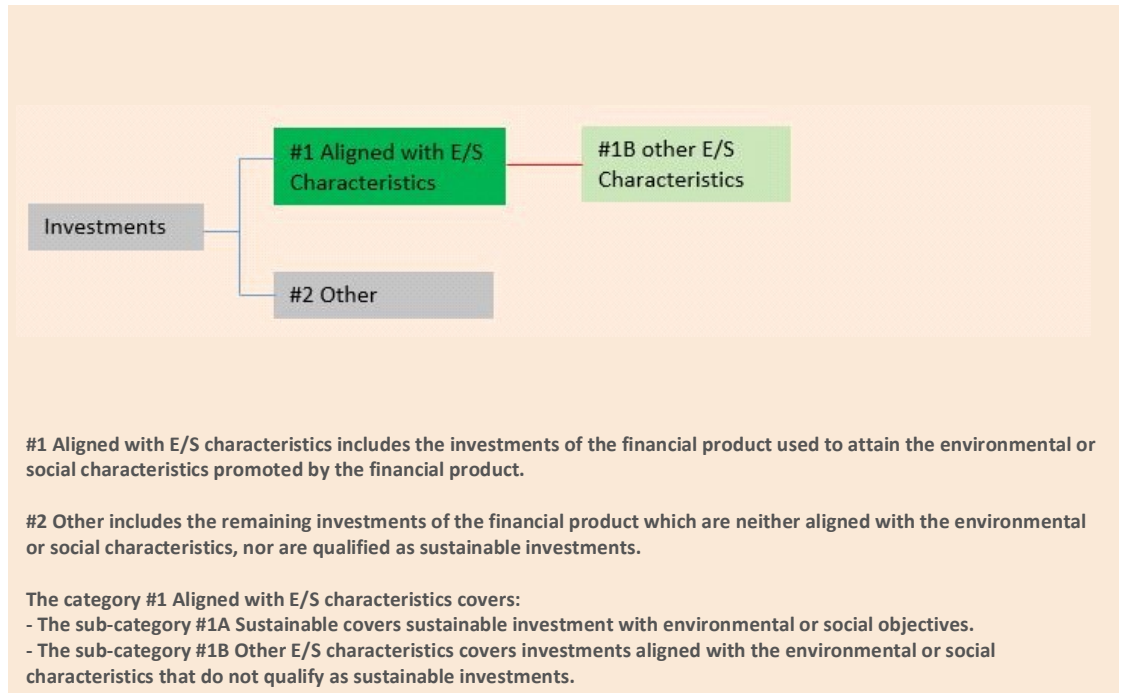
Investments

#1 Aligned with E/S Characteristics

#1B other E/S Characteristics

#2 Other

#1 Aligned with E/S characteristics includes the investments of the financial product used to attain the environmental or social characteristics promoted by the financial product.

#2 Other includes the remaining investments of the financial product which are neither aligned with the environmental or social characteristics, nor are qualified as sustainable investments.

The category #1 Aligned with E/S characteristics covers:
- The sub-category #1A Sustainable covers sustainable investment with environmental or social objectives.
- The sub-category #1B Other E/S characteristics covers investments aligned with the environmental or social characteristics that do not qualify as sustainable investments.